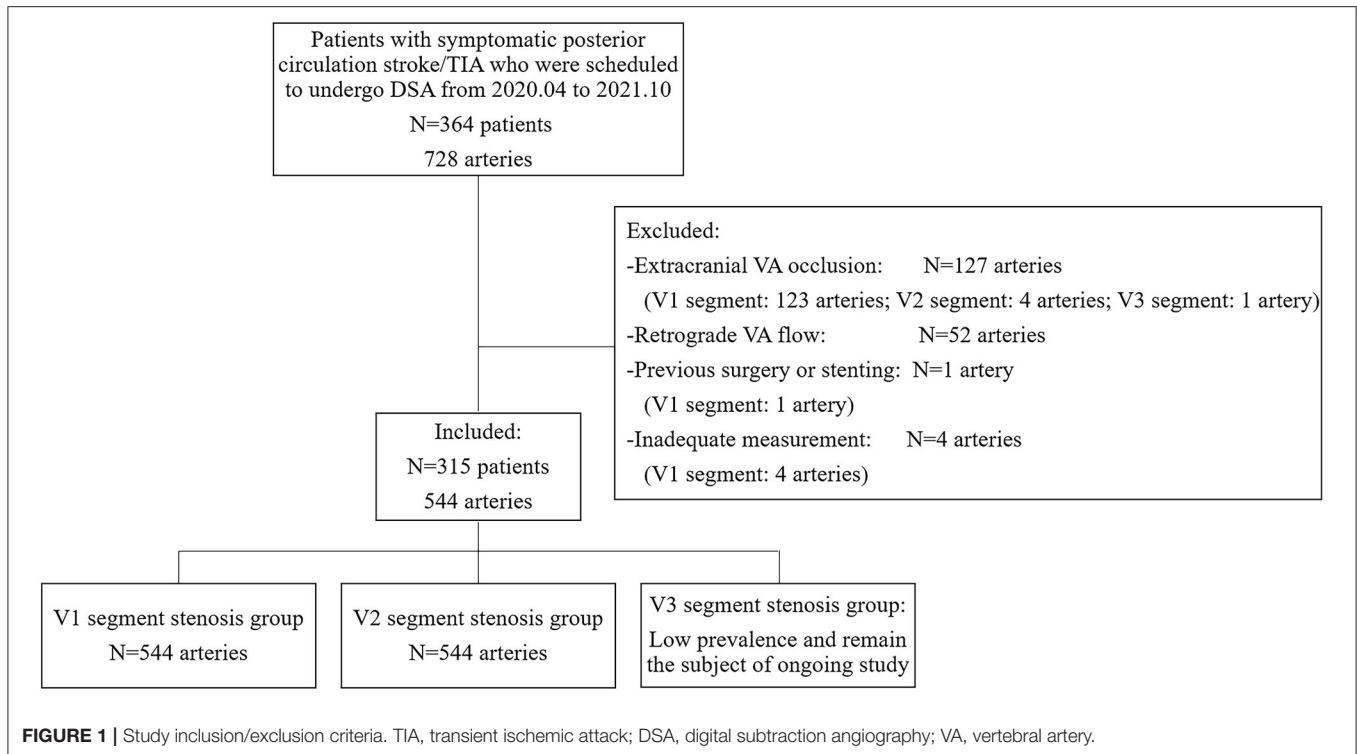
Patients with symptomatic posterior circulation stroke/TIA who were scheduled to undergo DSA from 2020.04 to 2021.10

N=364 patients

728 arteries

Excluded:

-Extracranial VA occlusion: N=127 arteries

(V1 segment: 123 arteries; V2 segment: 4 arteries; V3 segment: 1 artery)

-Retrograde VA flow: N=52 arteries

-Previous surgery or stenting: N=1 artery

(V1 segment: 1 artery)

-Inadequate measurement: N=4 arteries

(V1 segment: 4 arteries)

Included:

N=315 patients

544 arteries

V1 segment stenosis group

N=544 arteries

V2 segment stenosis group

N=544 arteries

V3 segment stenosis group:

Low prevalence and remain the subject of ongoing study

**FIGURE 1 |** Study inclusion/exclusion criteria. TIA, transient ischemic attack; DSA, digital subtraction angiography; VA, vertebral artery.